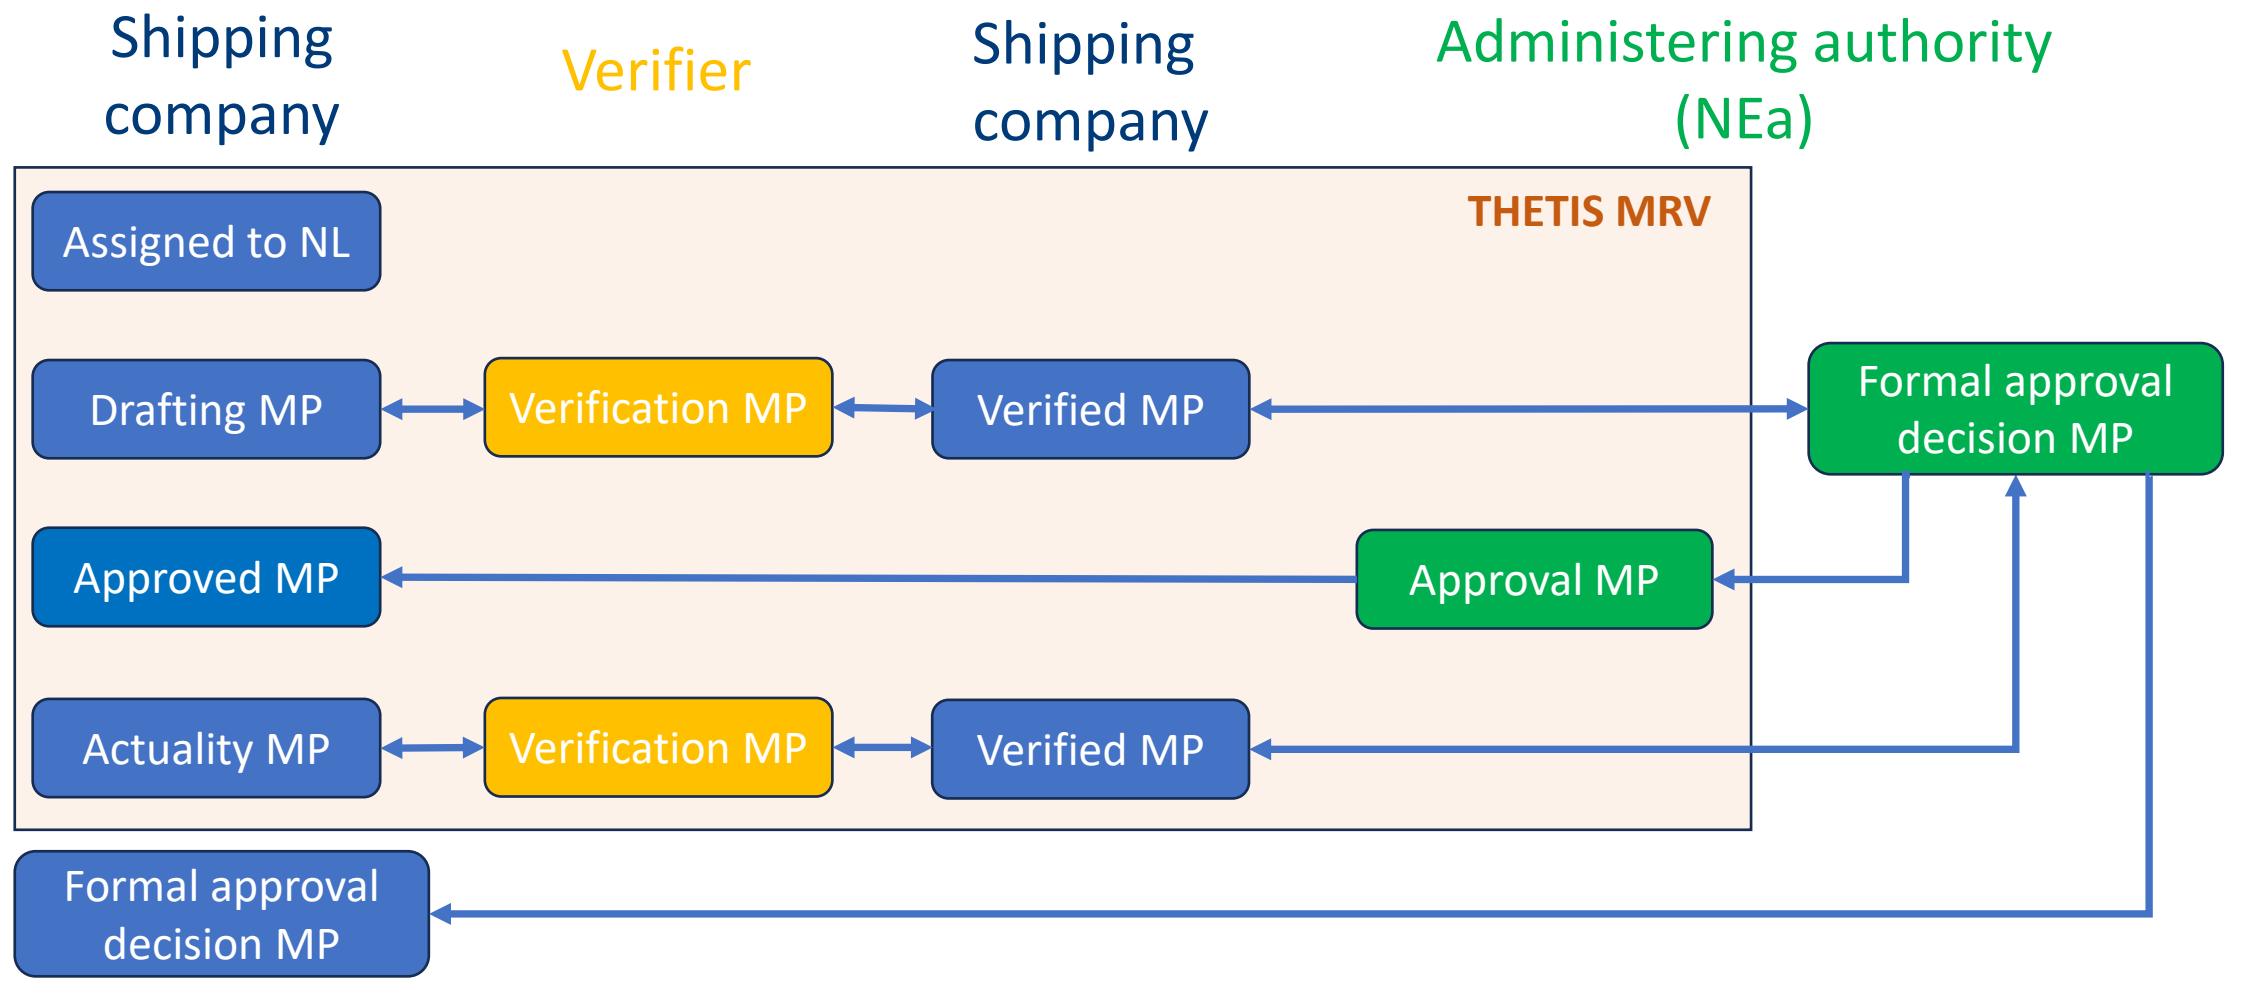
Shipping company

Verifier

Shipping company

Administering authority (NEa)

THETIS MRV

Assigned to NL

Drafting MP

Verification MP

Verified MP

Formal approval decision MP

Approved MP

Approval MP

Actuality MP

Verification MP

Verified MP

Formal approval decision MP